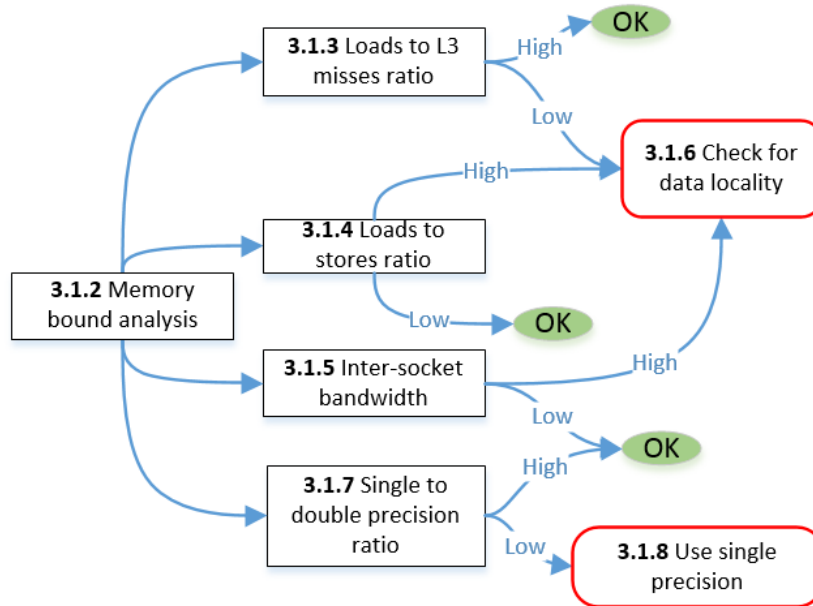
**3.1.3** Loads to L3 misses ratio

High

OK

Low

**3.1.6** Check for data locality

High

**3.1.4** Loads to stores ratio

**3.1.2** Memory bound analysis

Low

OK

**3.1.5** Inter-socket bandwidth

High

Low

OK

High

**3.1.7** Single to double precision ratio

Low

**3.1.8** Use single precision